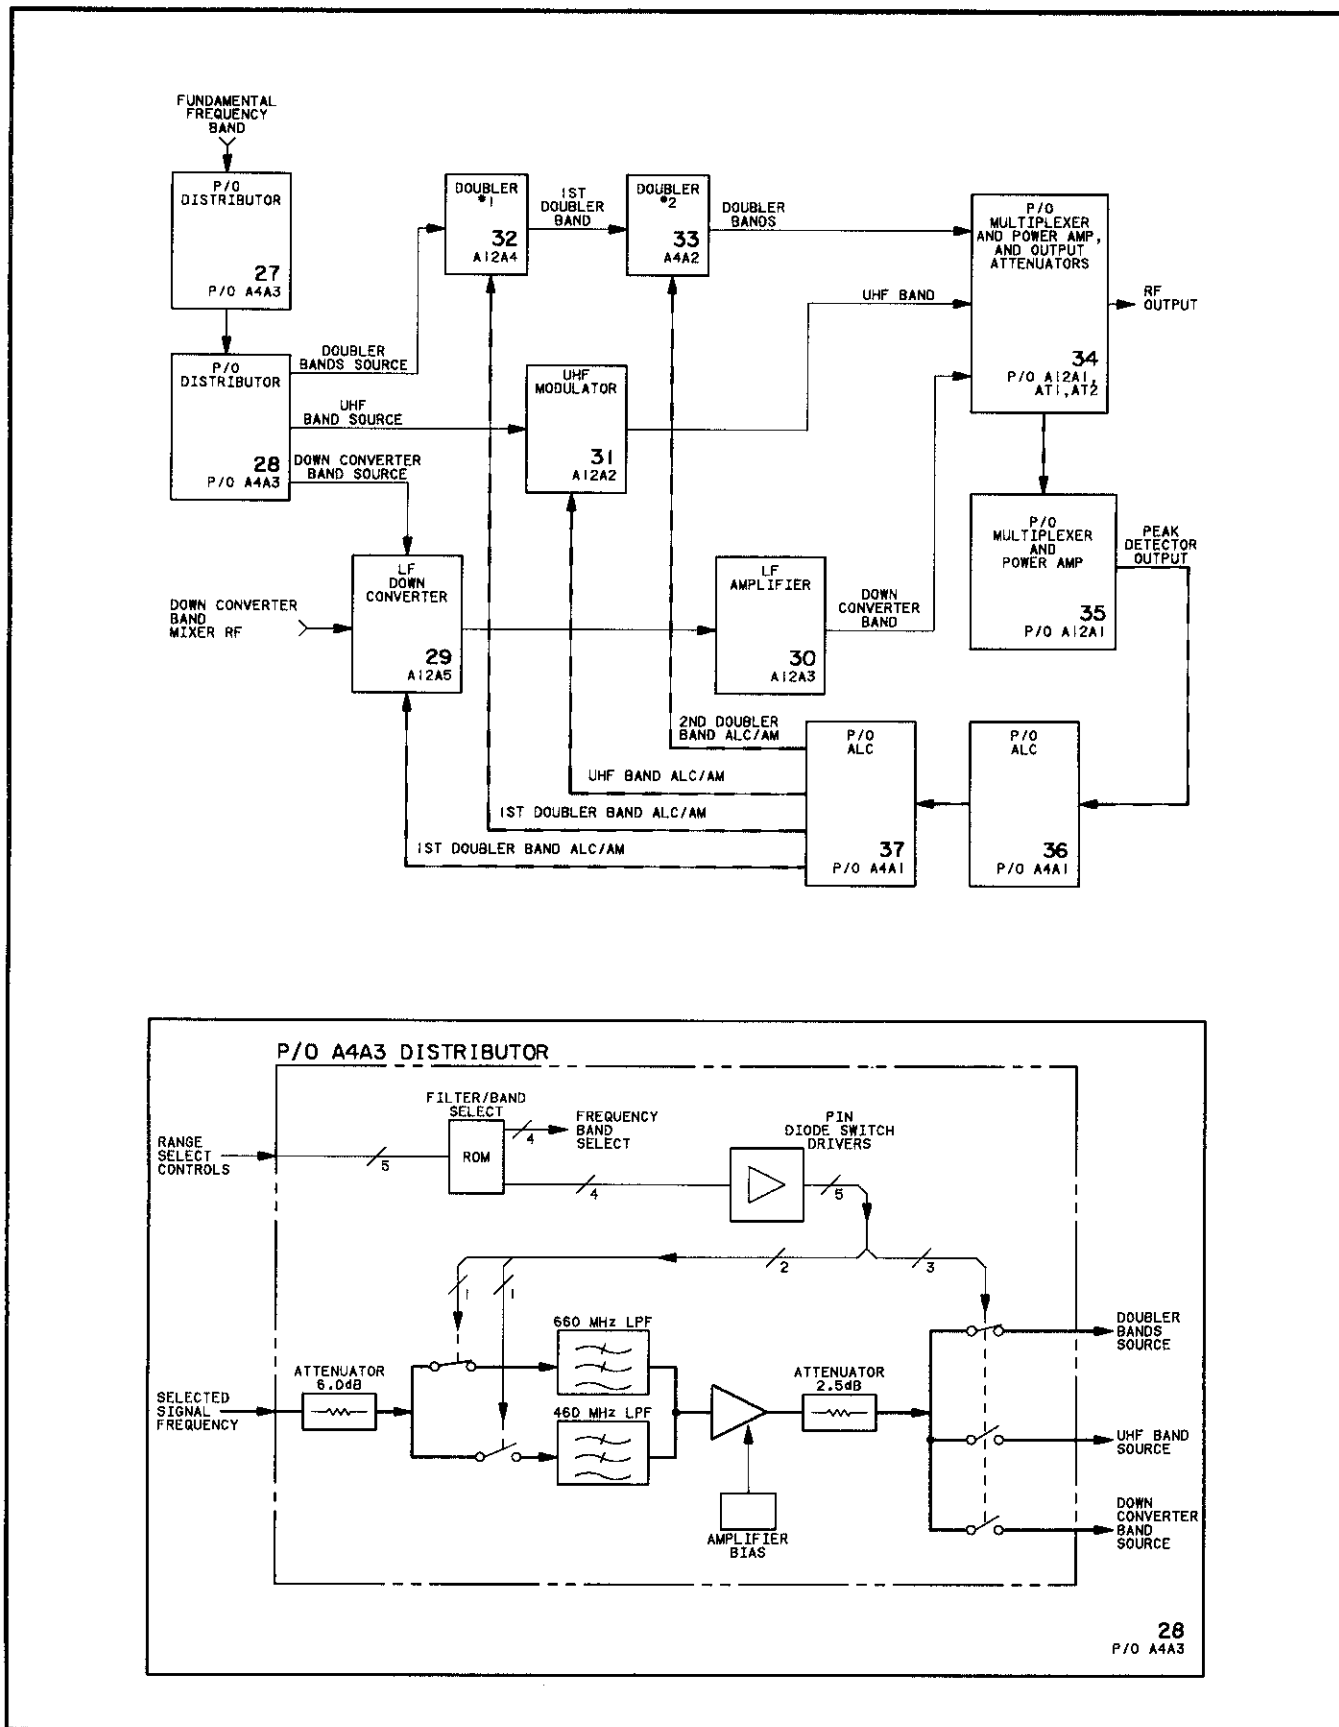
FUNDAMENTAL FREQUENCY BAND

P/O DISTRIBUTOR
27
P/O A4A3

P/O DISTRIBUTOR
28
P/O A4A3

DOUBLER BANDS SOURCE

UHF BAND SOURCE

DOWN CONVERTER BAND SOURCE

DOUBLER *1
32
A12A4

1ST DOUBLER BAND

DOUBLER *2
33
A4A2

DOUBLER BANOS

P/O MULTIPLEXER AND POWER AMP, AND OUTPUT ATTENUATORS
34
P/O A12A1, AT1,AT2

RF OUTPUT

UHF BAND

UHF MODULATOR
31
A12A2

P/O MULTIPLEXER AND POWER AMP
35
P/O A12A1

PEAK DETECTOR OUTPUT

DOWN CONVERTER BAND MIXER RF

LF DOWN CONVERTER
29
A12A5

LF AMPLIFIER
30
A12A3

DOWN CONVERTER BAND

2ND DOUBLER BAND ALC/AM

P/O ALC
37
P/O A4A1

P/O ALC
36
P/O A4A1

UHF BAND ALC/AM

1ST DOUBLER BAND ALC/AM

1ST DOUBLER BAND ALC/AM

P/O A4A3 DISTRIBUTOR

RANGE SELECT CONTROLS

5

FILTER/BAND SELECT

ROM

4

FREQUENCY BAND SELECT

4

PIN DIODE SWITCH DRIVERS

5

2

3

1

1

660 MHz LPF

460 MHz LPF

SELECTED SIGNAL FREQUENCY

ATTENUATOR 6.0dB

ATTENUATOR 2.5dB

AMPLIFIER BIAS

DOUBLER BANDS SOURCE

UHF BAND SOURCE

DOWN CONVERTER BAND SOURCE

28
P/O A4A3